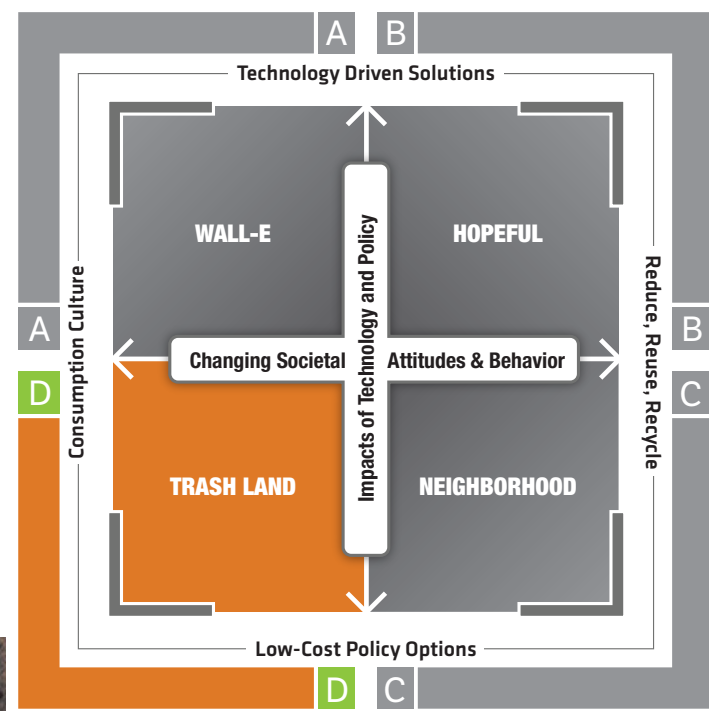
A B

Technology Driven Solutions

WALL-E

HOPEFUL

Impacts of Technology and Policy

Consumption Culture

A

D

Changing Societal Attitudes & Behavior

Reduce, Reuse, Recycle

B

C

TRASH LAND

NEIGHBORHOOD

Low-Cost Policy Options

D C